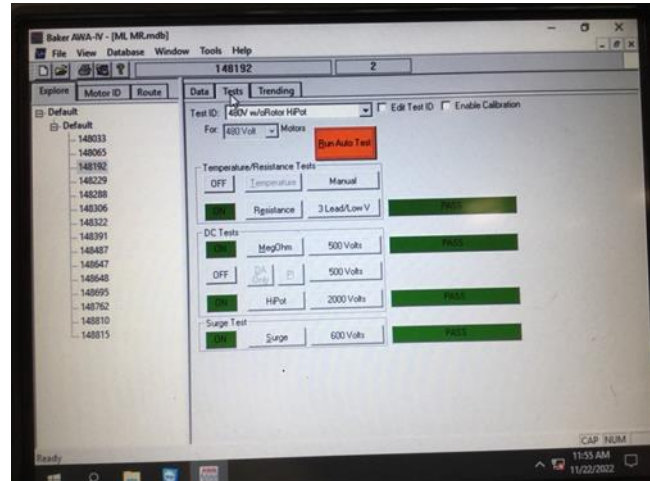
Baker AWA-IV - [ML MR.mdb]

File View Database Window Tools Help

148192

2

Explore Motor ID Route

Default
Default
148033
148065
148192
148229
148288
148306
148322
148391
148487
148647
148648
148695
148762
148810
148815

Data Tests Trending

Test ID: 480V w/oRotor HiPot

Edit Test ID Enable Calibration

For 480 Volt Motors

Run Auto Test

Temperature/Resistance Tests

OFF Temperature Manual

ON Resistance 3 Lead/Low V PASS

DC Tests

ON MegOhm 500 Volts PASS

OFF DA Only PI 500 Volts

ON HiPot 2000 Volts PASS

Surge Test

ON Surge 600 Volts PASS

Ready

CAP NUM

11:55 AM
11/22/2022